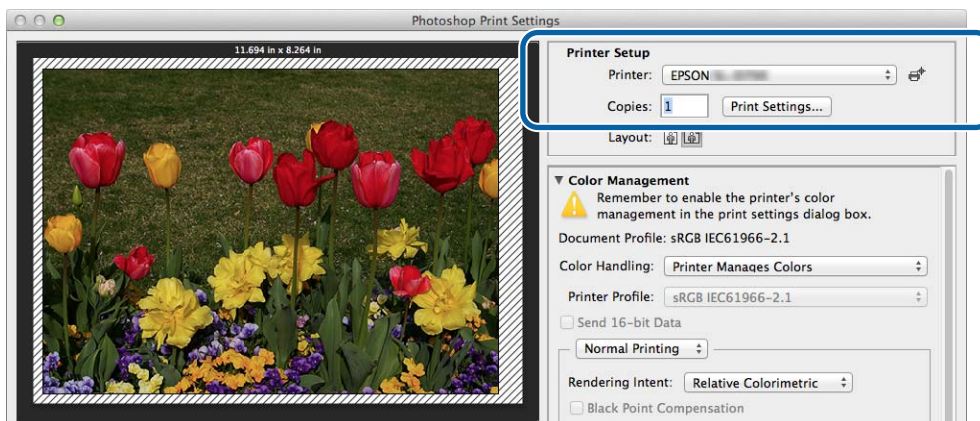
Photoshop Print Settings

11.694 in x 8.264 in

Printer Setup

Printer: EPSON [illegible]

Copies: 1 Print Settings...

Layout:

▼ Color Management

Remember to enable the printer's color management in the print settings dialog box.

Document Profile: sRGB IEC61966-2.1

Color Handling: Printer Manages Colors

Printer Profile: sRGB IEC61966-2.1

Send 16-bit Data

Normal Printing

Rendering Intent: Relative Colorimetric

Black Point Compensation